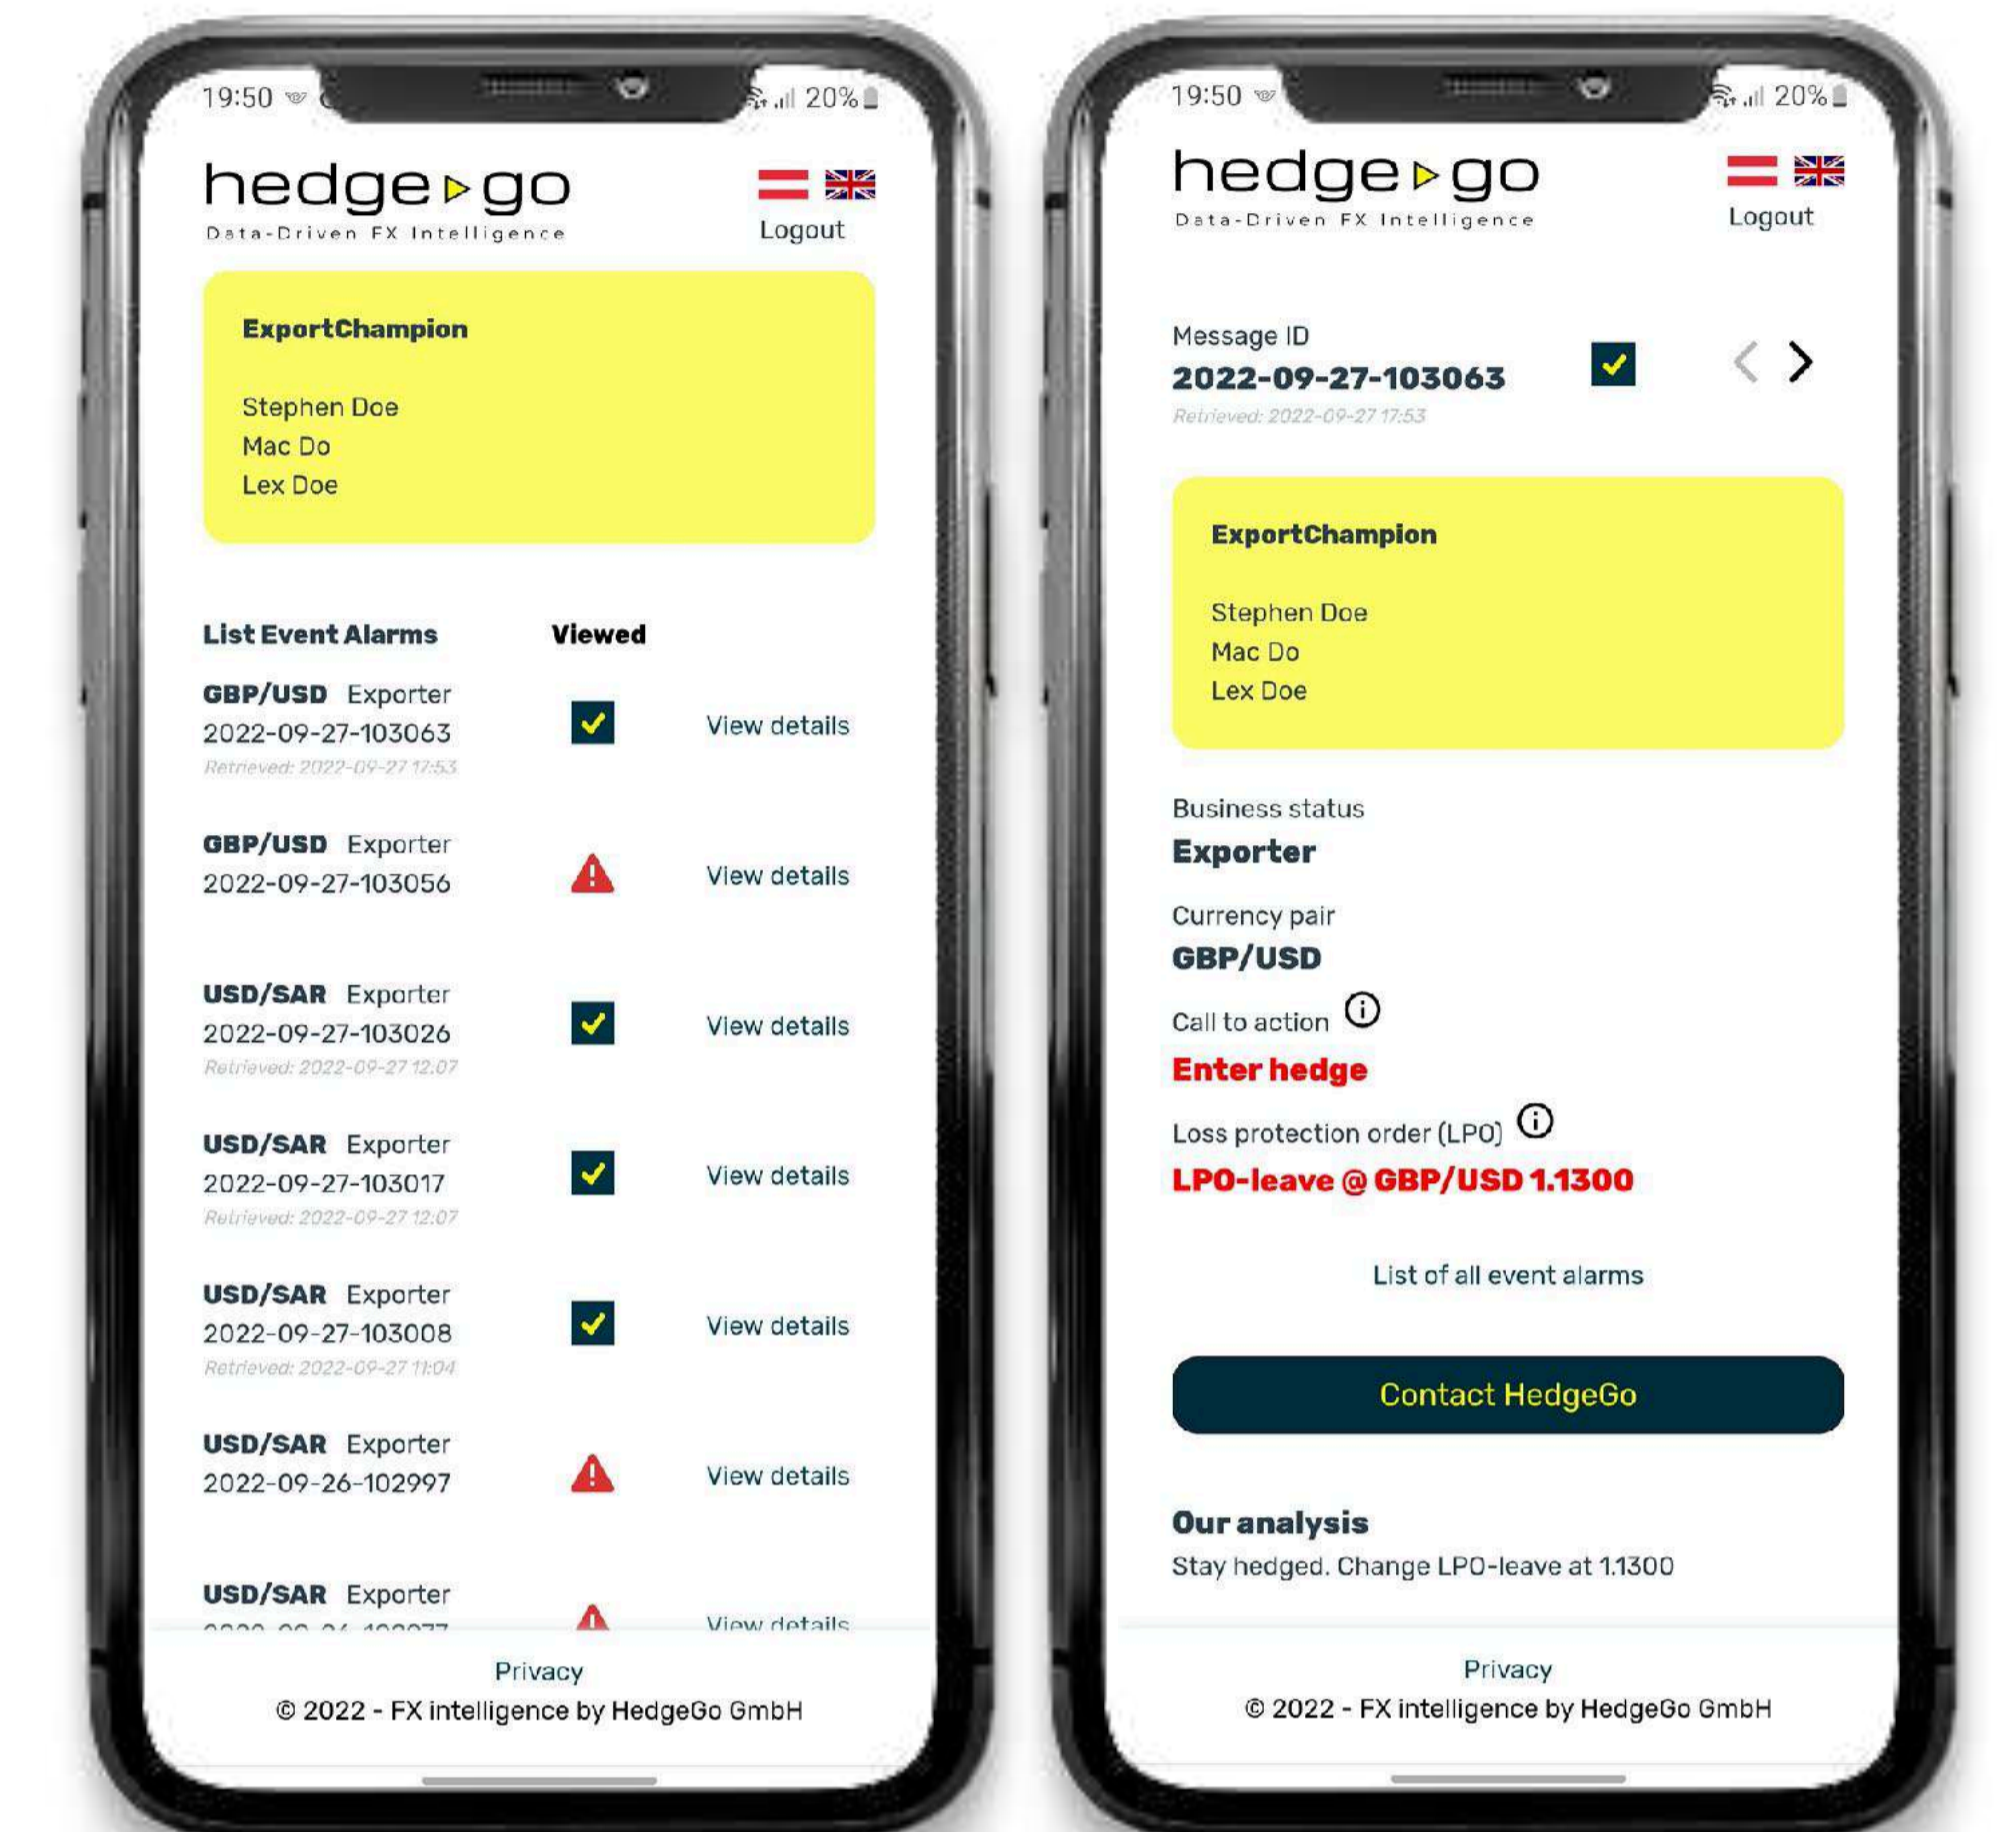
19:50 20%

hedge go
Data-Driven FX Intelligence

Logout

ExportChampion

Stephen Doe
Mac Do
Lex Doe

List Event Alarms | Viewed

GBP/USD Exporter
2022-09-27-103063
Retrieved: 2022-09-27 17:53
View details

GBP/USD Exporter
2022-09-27-103056
View details

USD/SAR Exporter
2022-09-27-103026
Retrieved: 2022-09-27 12:07
View details

USD/SAR Exporter
2022-09-27-103017
Retrieved: 2022-09-27 12:07
View details

USD/SAR Exporter
2022-09-27-103008
Retrieved: 2022-09-27 11:04
View details

USD/SAR Exporter
2022-09-26-102997
View details

USD/SAR Exporter
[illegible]
View details

Privacy
© 2022 - FX intelligence by HedgeGo GmbH

19:50 20%

hedge go
Data-Driven FX Intelligence

Logout

Message ID
2022-09-27-103063
Retrieved: 2022-09-27 17:53

ExportChampion

Stephen Doe
Mac Do
Lex Doe

Business status
Exporter

Currency pair
GBP/USD

Call to action
Enter hedge

Loss protection order (LPO)
LPO-leave @ GBP/USD 1.1300

List of all event alarms

Contact HedgeGo

Our analysis
Stay hedged. Change LPO-leave at 1.1300

Privacy
© 2022 - FX intelligence by HedgeGo GmbH